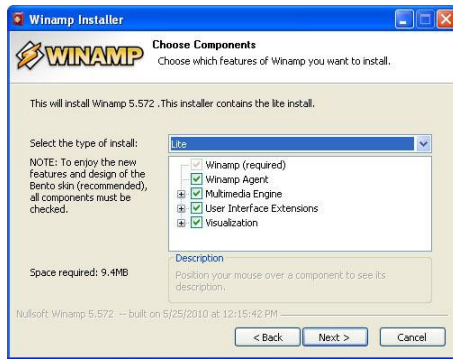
Winamp Installer

WINAMP

Choose Components
Choose which features of Winamp you want to install.

This will install Winamp 5.572 .This installer contains the lite install.

Select the type of install:

Lite

NOTE: To enjoy the new features and design of the Bento skin (recommended), all components must be checked.

Winamp (required)
Winamp Agent
Multimedia Engine
User Interface Extensions
Visualization

Description
Position your mouse over a component to see its description.

Space required: 9.4MB

Nullsoft Winamp 5.572 -- built on 5/25/2010 at 12:15:42 PM

< Back
Next >
Cancel